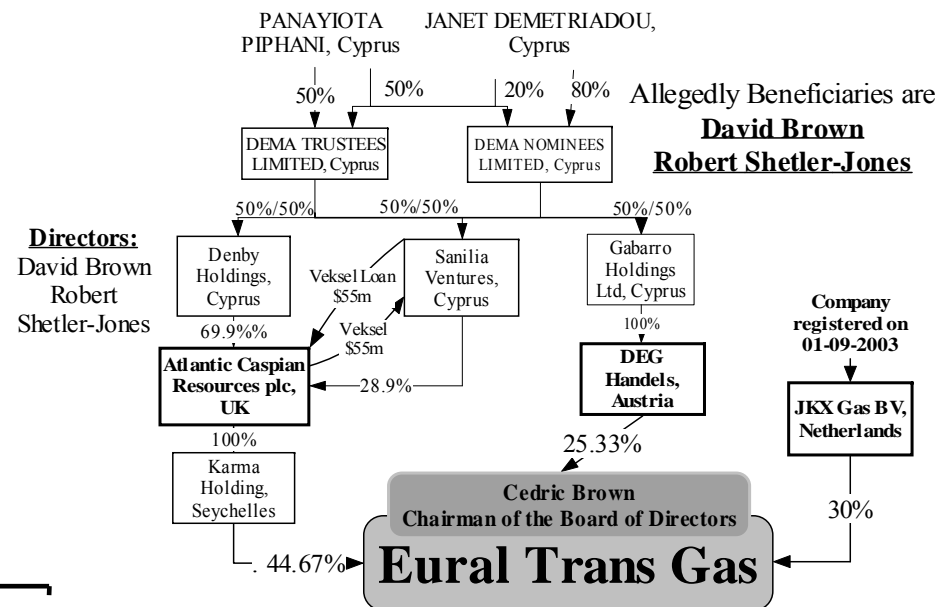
PANAYIOTA PIPHANI, Cyprus

JANET DEMETRIADOU, Cyprus

50%

50%

20%

80%

Allegedly Beneficiaries are
**David Brown**
**Robert Shetler-Jones**

DEMA TRUSTEES LIMITED, Cyprus

DEMA NOMINEES LIMITED, Cyprus

50%/50%

50%/50%

50%/50%

**Directors:**
David Brown
Robert
Shetler-Jones

Denby Holdings, Cyprus

Sanilia Ventures, Cyprus

Gabarro Holdings Ltd, Cyprus

Veksel Loan $55m

Veksel $55m

69.9%%

100%

Company registered on 01-09-2003

Atlantic Caspian Resources plc, UK

28.9%

DEG Handels, Austria

JKX Gas BV, Netherlands

100%

25.33%

Karma Holding, Seychelles

Cedric Brown
Chairman of the Board of Directors

30%

. 44.67%

Eural Trans Gas